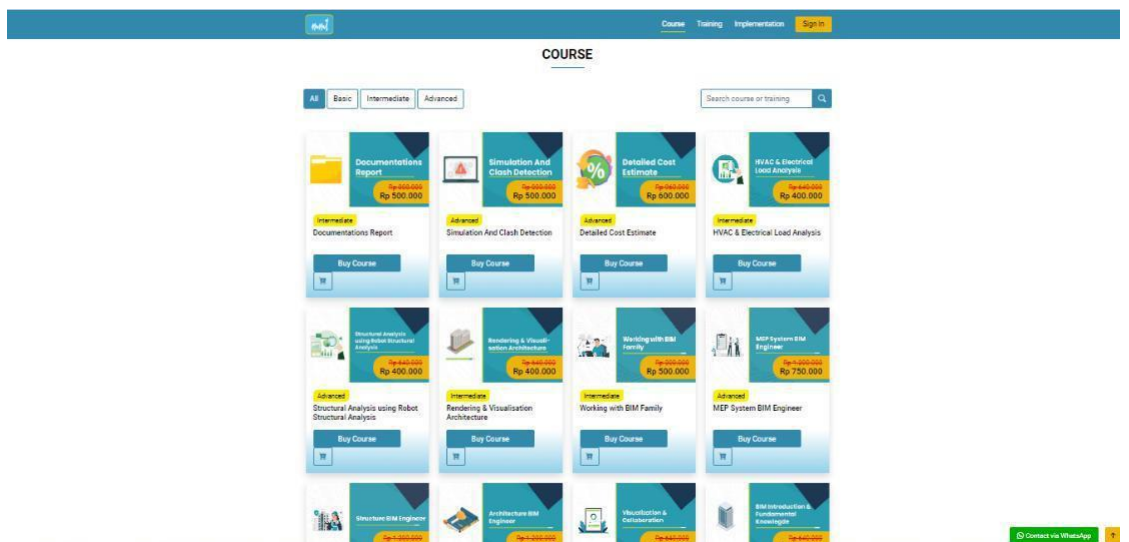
Course Training Implementation Sign in

COURSE

All Basic Intermediate Advanced

Search course or training

Documentations Report
Rp 600.000
Rp 500.000
Intermediate
Documentations Report
Buy Course

Simulation And Clash Detection
Rp 600.000
Rp 500.000
Advanced
Simulation And Clash Detection
Buy Course

Detailed Cost Estimate
Rp 960.000
Rp 600.000
Advanced
Detailed Cost Estimate
Buy Course

HVAC & Electrical Load Analysis
Rp 640.000
Rp 400.000
Intermediate
HVAC & Electrical Load Analysis
Buy Course

Structural Analysis using Robot Structural Analysis
Rp 640.000
Rp 400.000
Advanced
Structural Analysis using Robot Structural Analysis
Buy Course

Rendering & Visualisation Architecture
Rp 640.000
Rp 400.000
Intermediate
Rendering & Visualisation Architecture
Buy Course

Working with BIM Family
Rp 800.000
Rp 500.000
Intermediate
Working with BIM Family
Buy Course

MEP System BIM Engineer
Rp 1.200.000
Rp 750.000
Advanced
MEP System BIM Engineer
Buy Course

Structure BIM Engineer
Rp 1.200.000

Architecture BIM Engineer
Rp 1.200.000

Visualization & Collaboration
Rp 640.000

BIM Introduction & Fundamental Knowledge
Rp 640.000

Contact via WhatsApp